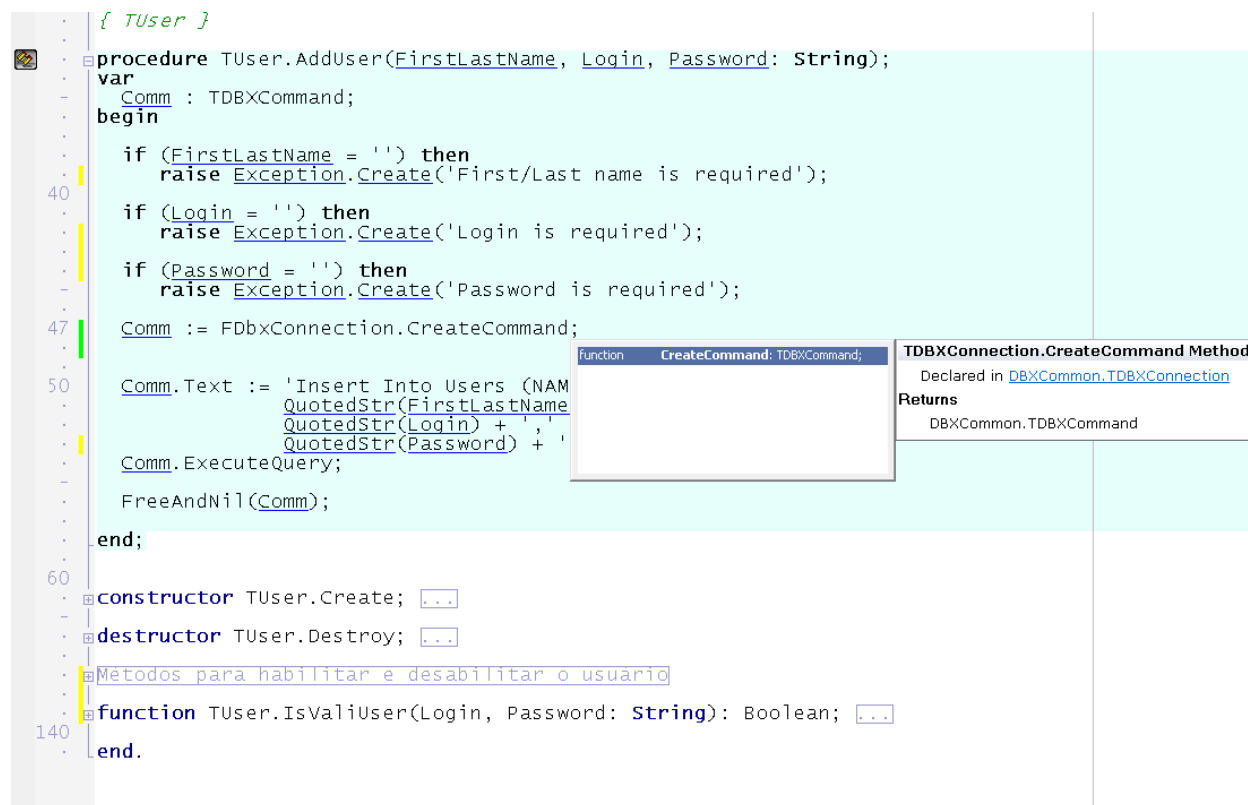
{ TUser }

procedure TUser.AddUser(FirstLastName, Login, Password: String);
var
  Comm : TDBXCommand;
begin

  if (FirstLastName = '') then
     raise Exception.Create('First/Last name is required');

  if (Login = '') then
     raise Exception.Create('Login is required');

  if (Password = '') then
     raise Exception.Create('Password is required');

  Comm := FDbxConnection.CreateCommand;

  Comm.Text := 'Insert Into Users (NAM
               QuotedStr(FirstLastName
               QuotedStr(Login) + ','
               QuotedStr(Password) + '
  Comm.ExecuteQuery;

  FreeAndNil(Comm);

end;

constructor TUser.Create; ...

destructor TUser.Destroy; ...

Métodos para habilitar e desabilitar o usuário

function TUser.IsValiUser(Login, Password: String): Boolean; ...

end.

40
47
50
60
140

function CreateCommand: TDBXCommand;

TDBXConnection.CreateCommand Method
Declared in DBXCommon.TDBXConnection
Returns
DBXCommon.TDBXCommand